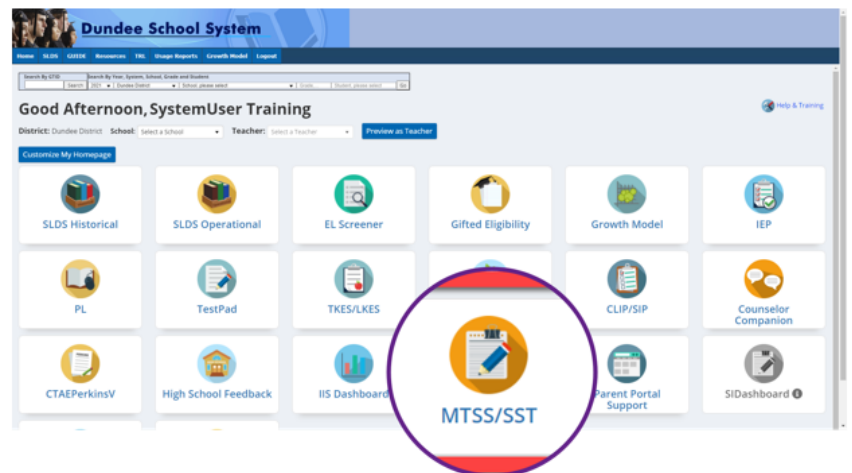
Dundee School System

Home SLDS GUIDE Resources TRL Usage Reports Growth Model Logout

Search By GTID
Search
Search By Year, System, School, Grade and Student
2021 Dundee District School, please select Grade Student, please select Go

Good Afternoon, SystemUser Training

Help & Training

District: Dundee District School: Select a School Teacher: Select a Teacher Preview as Teacher

Customize My Homepage

SLDS Historical

SLDS Operational

EL Screener

Gifted Eligibility

Growth Model

IEP

PL

TestPad

TKES/LKES

CLIP/SIP

Counselor Companion

CTAEPerkinsV

High School Feedback

IIS Dashboard

MTSS/SST

Parent Portal Support

SIDashboard